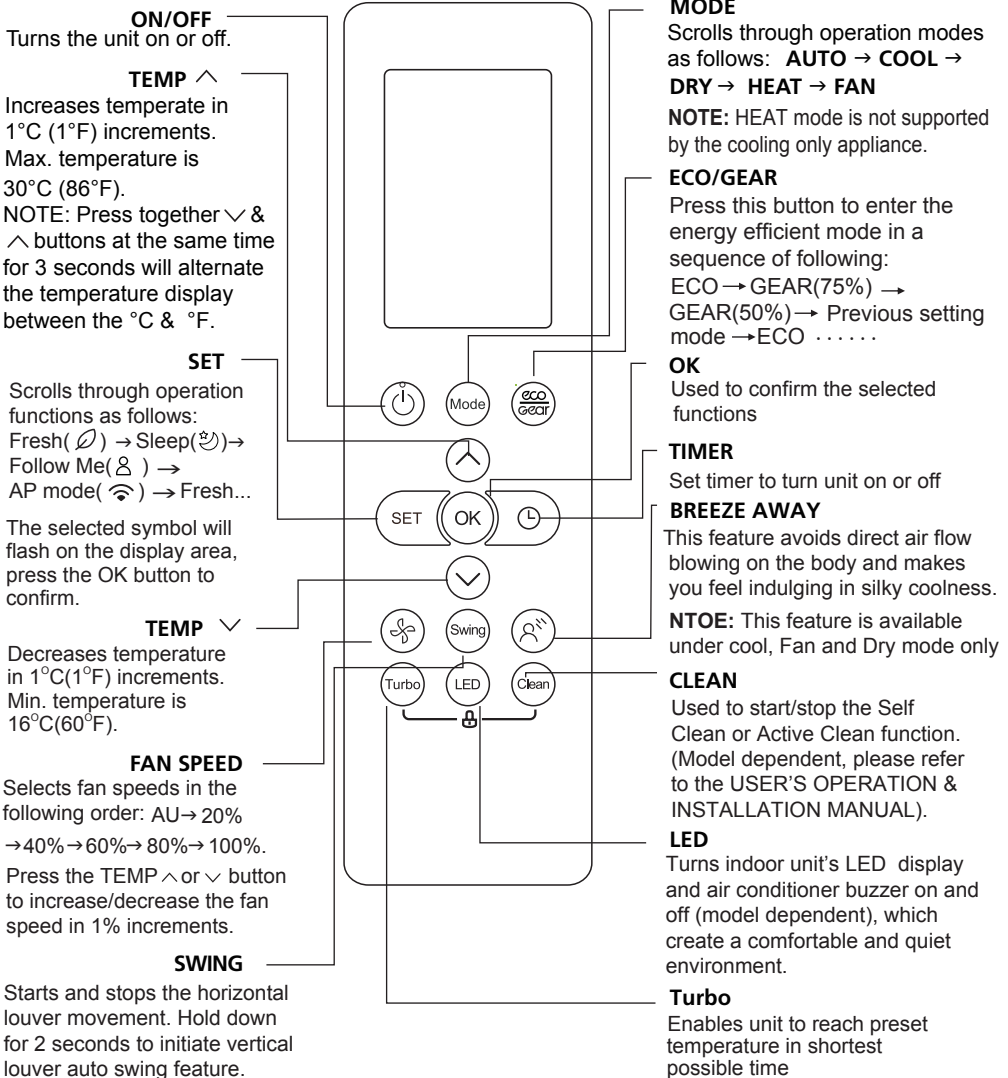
ON/OFF
Turns the unit on or off.

TEMP $\wedge$
Increases temperate in 1°C (1°F) increments. Max. temperature is 30°C (86°F).
NOTE: Press together $\vee$ & $\wedge$ buttons at the same time for 3 seconds will alternate the temperature display between the °C & °F.

SET
Scrolls through operation functions as follows:
Fresh( $\emptyset$ ) → Sleep( ) → Follow Me( ) → AP mode( ) → Fresh...

The selected symbol will flash on the display area, press the OK button to confirm.

TEMP $\vee$
Decreases temperature in 1$^{o}$C(1$^{o}$F) increments. Min. temperature is 16$^{o}$C(60$^{o}$F).

FAN SPEED
Selects fan speeds in the following order: AU→ 20% →40%→60%→ 80%→ 100%.

Press the TEMP $\wedge$ or $\vee$ button to increase/decrease the fan speed in 1% increments.

SWING
Starts and stops the horizontal louver movement. Hold down for 2 seconds to initiate vertical louver auto swing feature.

MODE
Scrolls through operation modes as follows: AUTO → COOL → DRY → HEAT → FAN

NOTE: HEAT mode is not supported by the cooling only appliance.

ECO/GEAR
Press this button to enter the energy efficient mode in a sequence of following:
ECO → GEAR(75%) → GEAR(50%) → Previous setting mode → ECO ······

OK
Used to confirm the selected functions

TIMER
Set timer to turn unit on or off

BREEZE AWAY
This feature avoids direct air flow blowing on the body and makes you feel indulging in silky coolness.

NTOE: This feature is available under cool, Fan and Dry mode only

CLEAN
Used to start/stop the Self Clean or Active Clean function. (Model dependent, please refer to the USER'S OPERATION & INSTALLATION MANUAL).

LED
Turns indoor unit's LED display and air conditioner buzzer on and off (model dependent), which create a comfortable and quiet environment.

Turbo
Enables unit to reach preset temperature in shortest possible time

Mode
eco gear
SET
OK
Swing
Turbo
LED
Clean